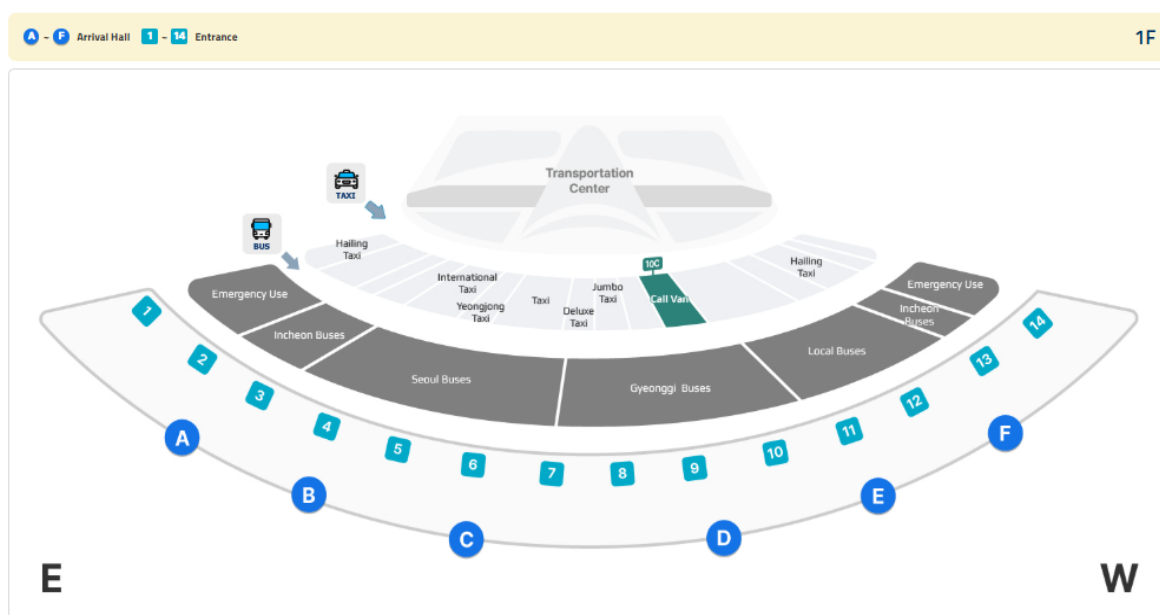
A - F Arrival Hall 1 - 14 Entrance

1F

Transportation Center

TAXI

BUS

Hailing Taxi

International Taxi

Yeongjong Taxi

Taxi

Jumbo Taxi

Deluxe Taxi

10C

Call Van

Hailing Taxi

Emergency Use

Incheon Buses

Seoul Buses

Gyeonggi Buses

Local Buses

Incheon Buses

Emergency Use

1

2

3

4

5

6

7

8

9

10

11

12

13

14

A

B

C

D

E

F

E

W